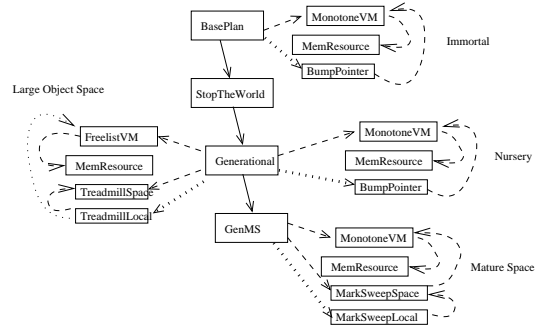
BasePlan

MonotoneVM

MemResource

BumpPointer

Immortal

Large Object Space

StopTheWorld

FreelistVM

MemResource

TreadmillSpace

TreadmillLocal

Generational

MonotoneVM

MemResource

BumpPointer

Nursery

GenMS

MonotoneVM

MemResource

MarkSweepSpace

MarkSweepLocal

Mature Space